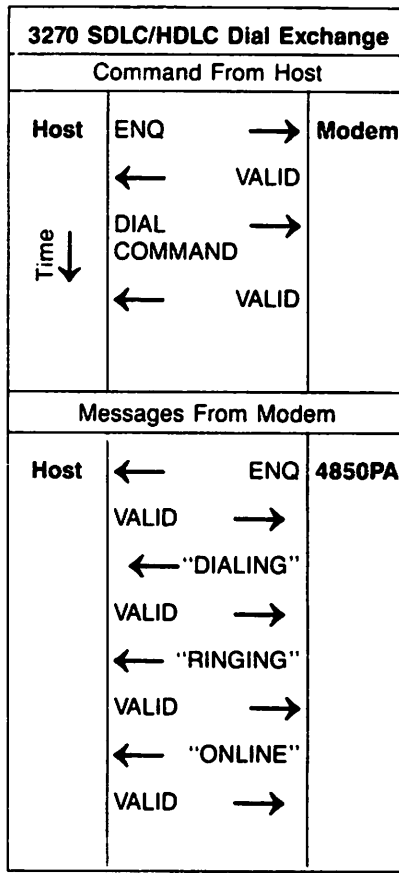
3270 SDLC/HDLC Dial Exchange

Command From Host

| Host | ENQ → | Modem |
|---|---|---|
| | ← VALID | |
| Time ↓ | DIAL COMMAND → | |
| | ← VALID | |

Messages From Modem

| Host | ← ENQ | 4850PA |
|---|---|---|
| | VALID → | |
| | ← "DIALING" | |
| | VALID → | |
| | ← "RINGING" | |
| | VALID → | |
| | ← "ONLINE" | |
| | VALID → | |